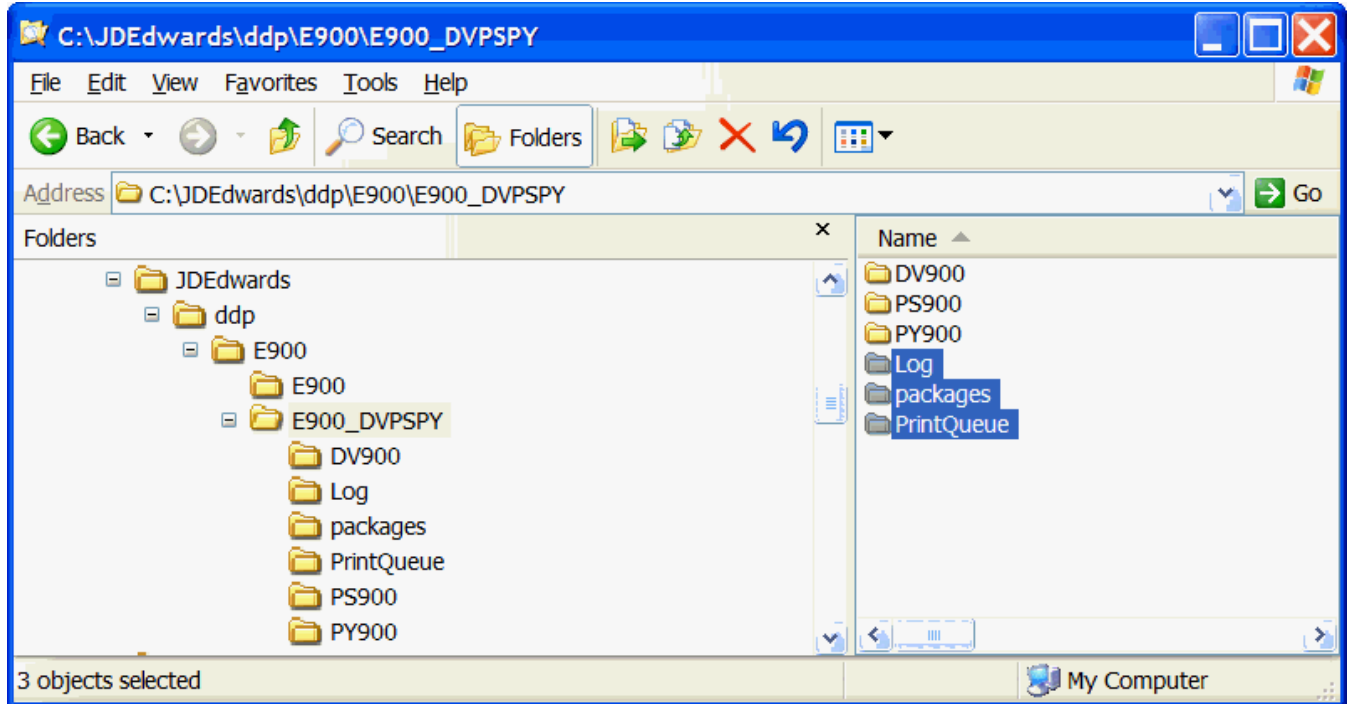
C:\JDEdwards\ddp\E900\E900_DVPSPY

File Edit View Favorites Tools Help

Back Search Folders

Address C:\JDEdwards\ddp\E900\E900_DVPSPY Go

Folders ×

JDEdwards
ddp
E900
E900
E900_DVPSPY
DV900
Log
packages
PrintQueue
PS900
PY900

Name

DV900
PS900
PY900
Log
packages
PrintQueue

3 objects selected

My Computer